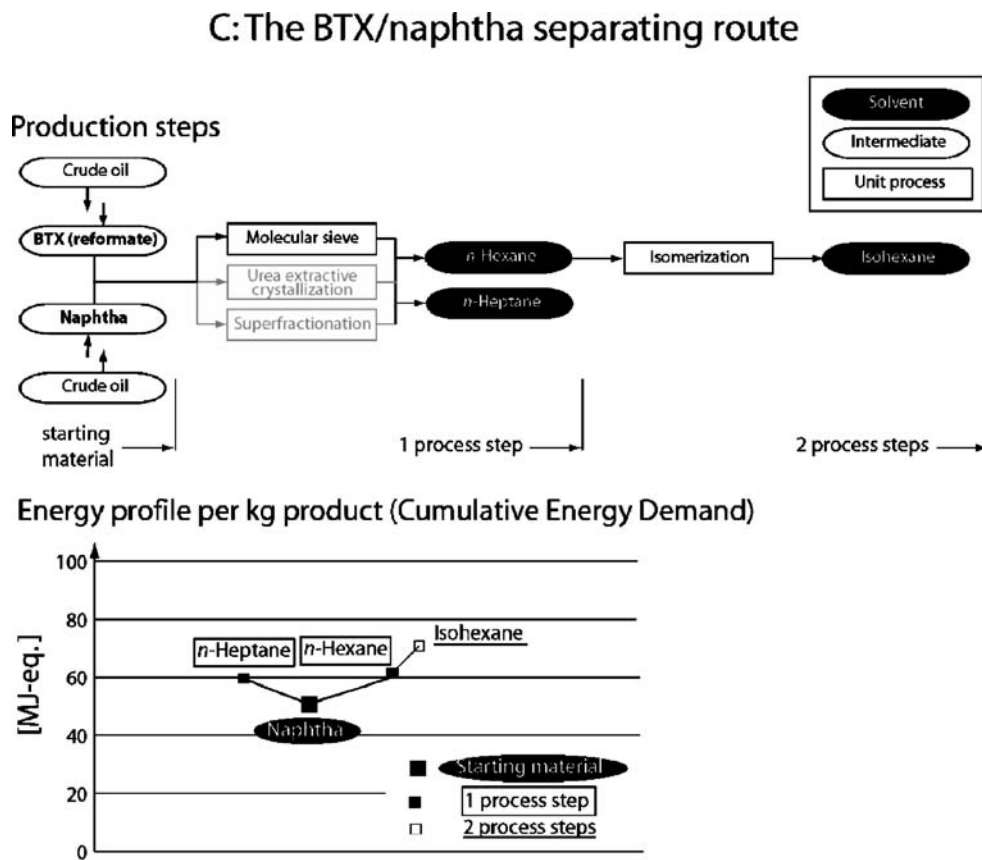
C: The BTX/naphtha separating route

Production steps

Solvent
Intermediate
Unit process

Crude oil
BTX (reformate)
Naphtha
Crude oil
Molecular sieve
Urea extractive crystallization
Superfractionation
n-Hexane
n-Heptane
Isomerization
Isohexane

starting material
1 process step
2 process steps

Energy profile per kg product (Cumulative Energy Demand)

[MJ-eq.]
100
80
60
40
20
0
n-Heptane
n-Hexane
Isohexane
Naphtha
Starting material
1 process step
2 process steps